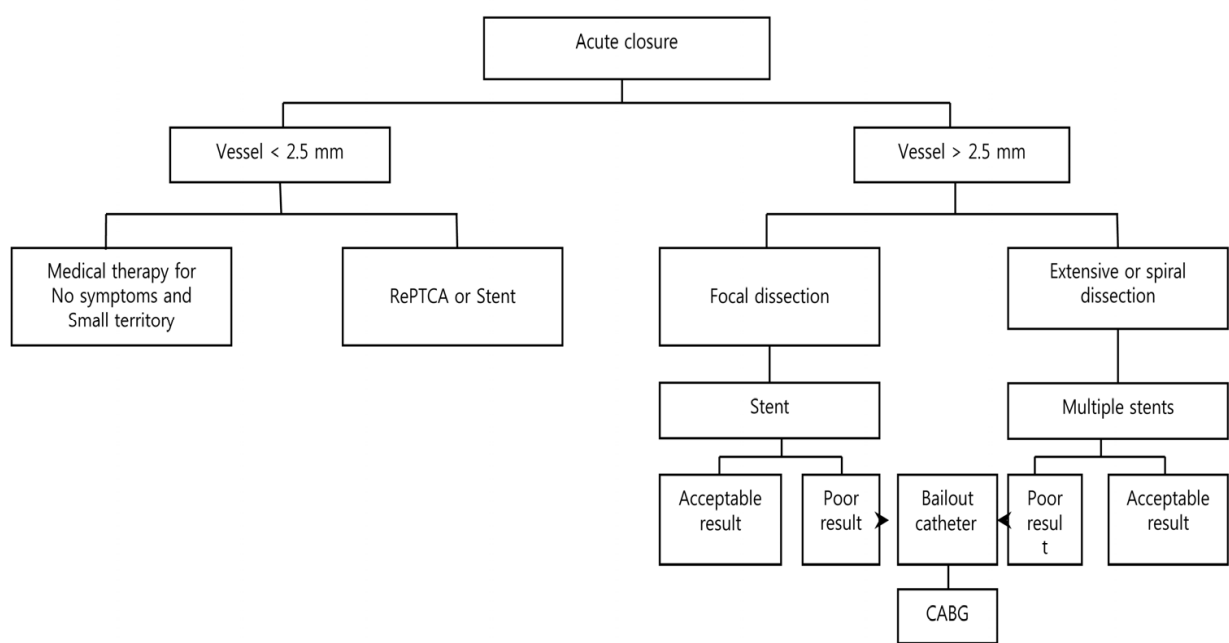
Acute closure

Vessel < 2.5 mm

Vessel > 2.5 mm

Medical therapy for No symptoms and Small territory

RePTCA or Stent

Focal dissection

Extensive or spiral dissection

Stent

Multiple stents

Acceptable result

Poor result

Bailout catheter

Poor result

Acceptable result

CABG